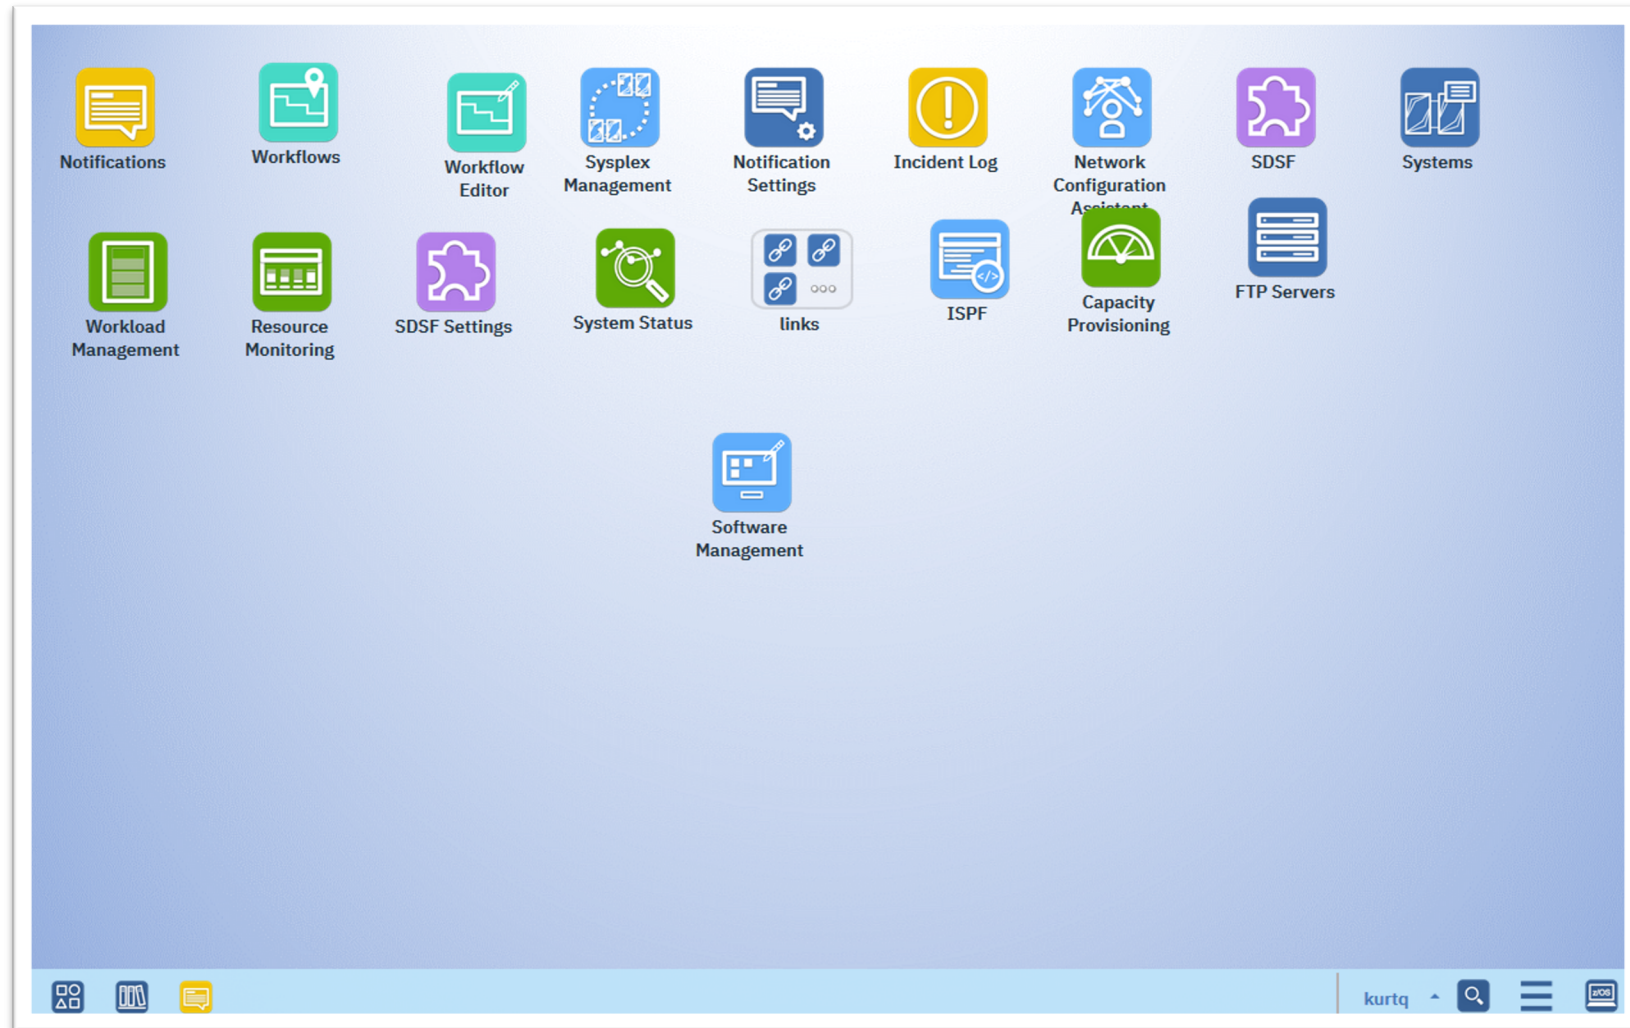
Notifications

Workflows

Workflow Editor

Sysplex Management

Notification Settings

Incident Log

Network Configuration Assistant

SDSF

Systems

Workload Management

Resource Monitoring

SDSF Settings

System Status

links

ISPF

Capacity Provisioning

FTP Servers

Software Management

kurtq